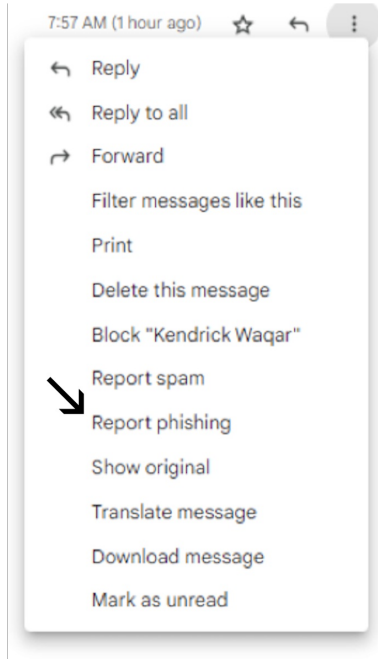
7:57 AM (1 hour ago)

Reply

Reply to all

Forward

Filter messages like this

Print

Delete this message

Block "Kendrick Waqar"

Report spam

Report phishing

Show original

Translate message

Download message

Mark as unread